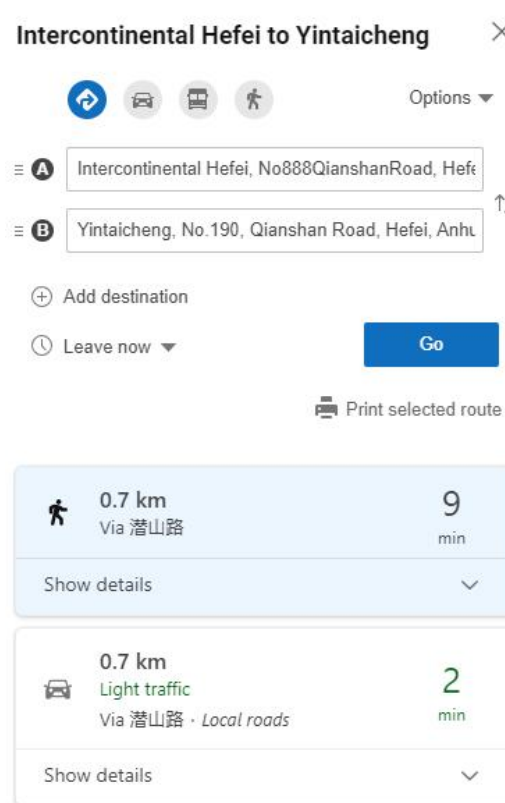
Intercontinental Hefei to Yintaicheng

Options

A Intercontinental Hefei, No888QianshanRoad, Hef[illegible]

B Yintaicheng, No.190, Qianshan Road, Hefei, Anhu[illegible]

Add destination

Leave now

Go

Print selected route

0.7 km
Via 潜山路
9 min

Show details

0.7 km
Light traffic
Via 潜山路 · Local roads
2 min

Show details